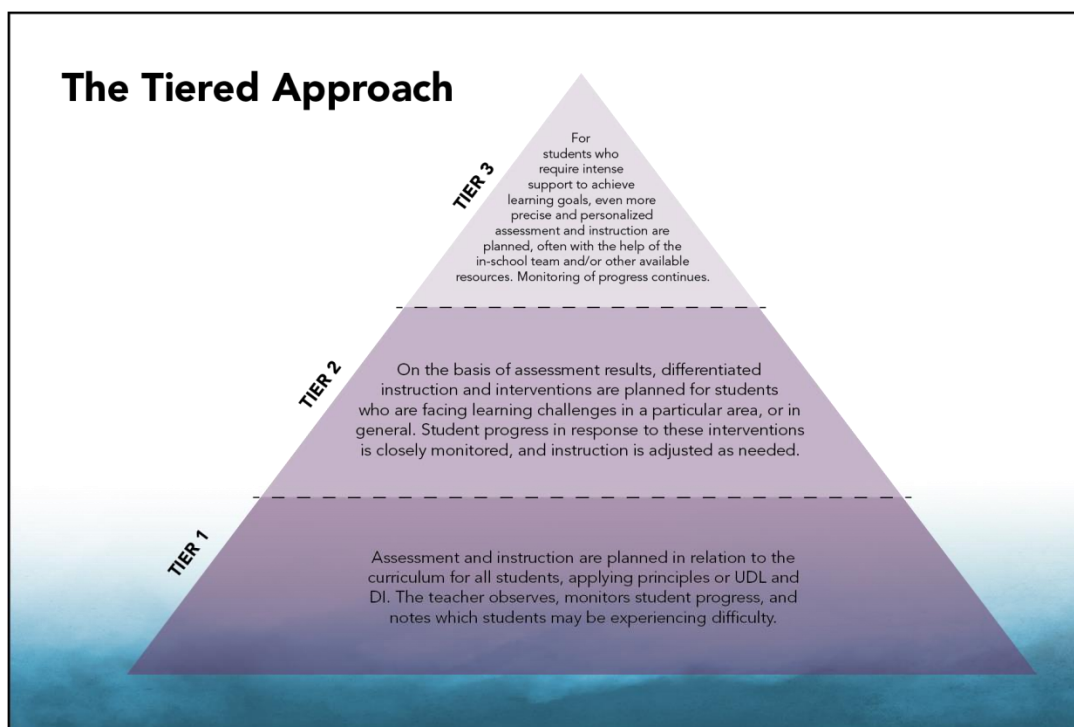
The Tiered Approach

TIER 3

For students who require intense support to achieve learning goals, even more precise and personalized assessment and instruction are planned, often with the help of the in-school team and/or other available resources. Monitoring of progress continues.

TIER 2

On the basis of assessment results, differentiated instruction and interventions are planned for students who are facing learning challenges in a particular area, or in general. Student progress in response to these interventions is closely monitored, and instruction is adjusted as needed.

TIER 1

Assessment and instruction are planned in relation to the curriculum for all students, applying principles or UDL and DI. The teacher observes, monitors student progress, and notes which students may be experiencing difficulty.